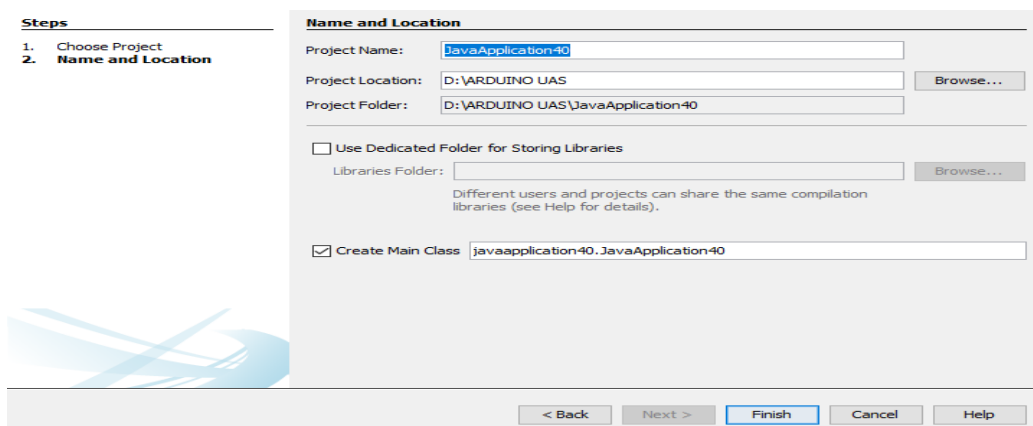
Steps

1. Choose Project
2. Name and Location

Name and Location

Project Name: JavaApplication40

Project Location: D:\ARDUINO UAS Browse...

Project Folder: D:\ARDUINO UAS\JavaApplication40

Use Dedicated Folder for Storing Libraries

Libraries Folder: Browse...

Different users and projects can share the same compilation libraries (see Help for details).

Create Main Class javaapplication40.JavaApplication40

< Back Next > Finish Cancel Help